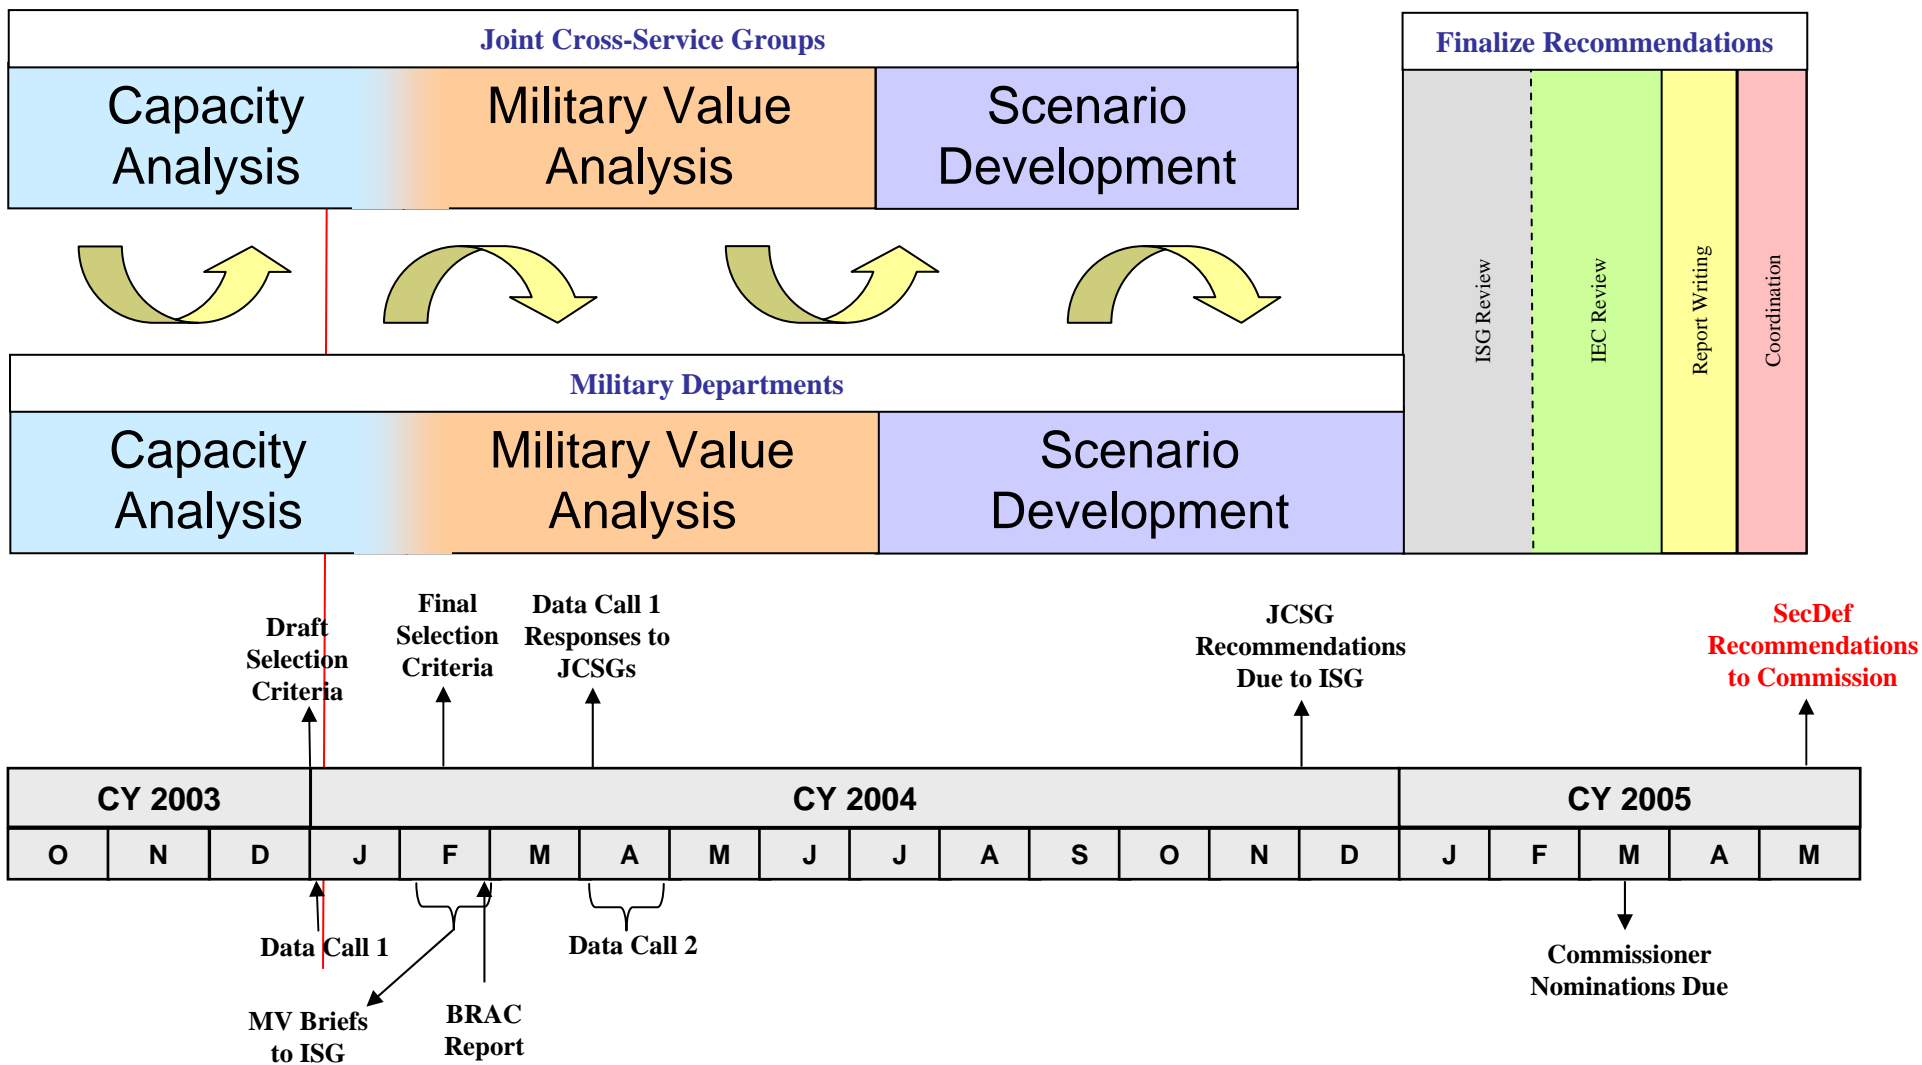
Joint Cross-Service Groups

Capacity Analysis

Military Value Analysis

Scenario Development

Finalize Recommendations

ISG Review

IEC Review

Report Writing

Coordination

Military Departments

Capacity Analysis

Military Value Analysis

Scenario Development

Draft Selection Criteria

Final Selection Criteria

Data Call 1 Responses to JCSGs

JCSG Recommendations Due to ISG

SecDef Recommendations to Commission

| CY 2003 | | | CY 2004 | | | | | | | | | | | | CY 2005 | | | | |
|---|---|---|---|---|---|---|---|---|---|---|---|---|---|---|---|---|---|---|---|
| O | N | D | J | F | M | A | M | J | J | A | S | O | N | D | J | F | M | A | M |

Data Call 1

Data Call 2

Commissioner Nominations Due

MV Briefs to ISG

BRAC Report